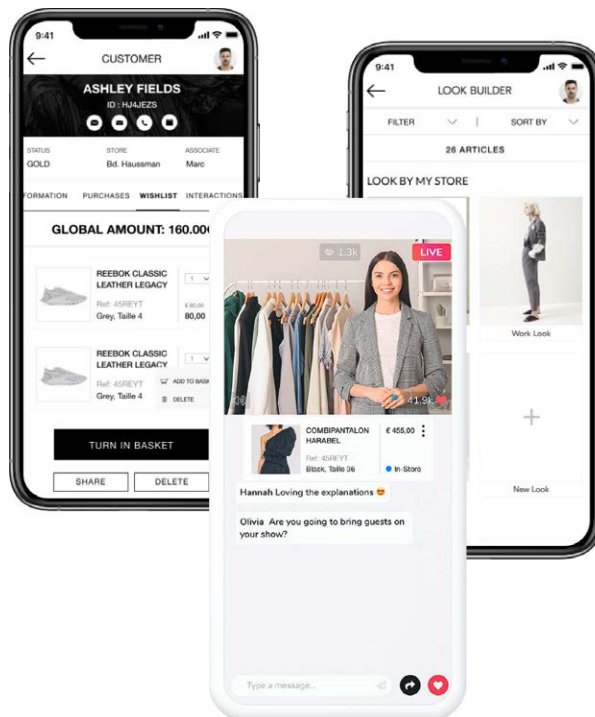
9:41

CUSTOMER

ASHLEY FIELDS
ID : HJ4JEZS

STATUS
GOLD

STORE
Bd. Haussman

ASSOCIATE
Marc

FORMATION PURCHASES WISHLIST INTERACTIONS

GLOBAL AMOUNT: 160.00€

REEBOK CLASSIC LEATHER LEGACY
Ref: 45REYT
Grey, Taille 4
1
€ 80,00
80,00

REEBOK CLASSIC LEATHER LEGACY
Ref: 45REYT
Grey, Taille 4
1

ADD TO BASK
DELETE

TURN IN BASKET

SHARE
DELETE

9:41

LOOK BUILDER

FILTER
SORT BY

26 ARTICLES

LOOK BY MY STORE

Work Look

New Look

1.3k
LIVE
41.9k

COMBIPANTALON HARABEL
Ref: 45REYT
Black, Taille 36
€ 455,00
In-Store

Hannah Loving the explanations 😍

Olivia Are you going to bring guests on your show?

Type a message...